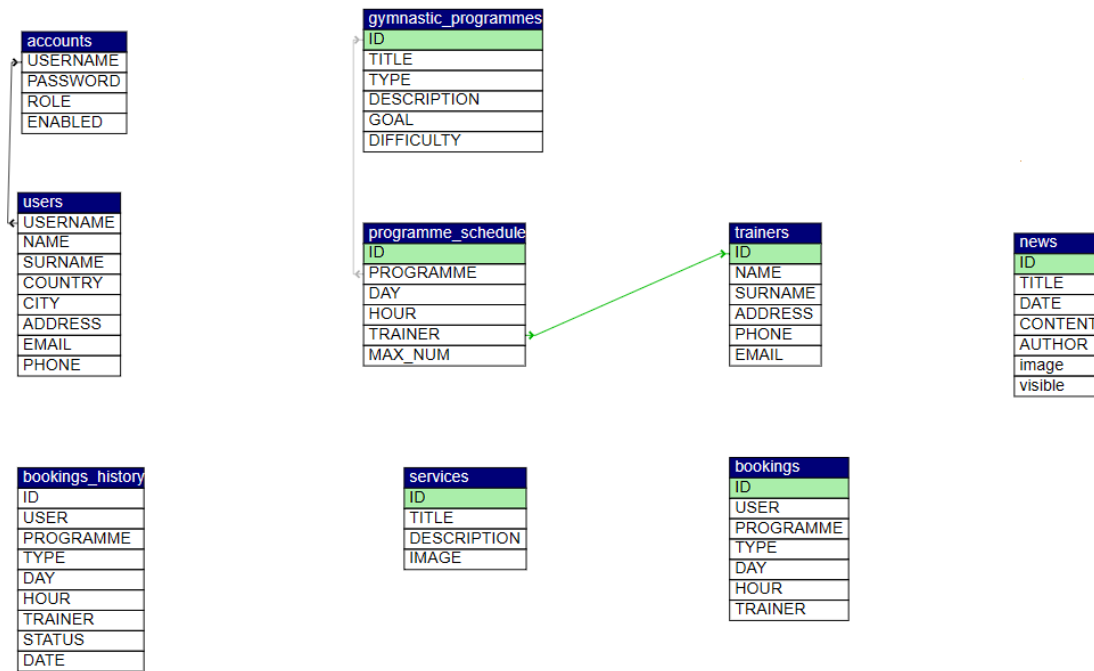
accounts
USERNAME
PASSWORD
ROLE
ENABLED

users
USERNAME
NAME
SURNAME
COUNTRY
CITY
ADDRESS
EMAIL
PHONE

gymnastic_programmes
ID
TITLE
TYPE
DESCRIPTION
GOAL
DIFFICULTY

programme_schedule
ID
PROGRAMME
DAY
HOUR
TRAINER
MAX_NUM

trainers
ID
NAME
SURNAME
ADDRESS
PHONE
EMAIL

news
ID
TITLE
DATE
CONTENT
AUTHOR
image
visible

bookings_history
ID
USER
PROGRAMME
TYPE
DAY
HOUR
TRAINER
STATUS
DATE

services
ID
TITLE
DESCRIPTION
IMAGE

bookings
ID
USER
PROGRAMME
TYPE
DAY
HOUR
TRAINER